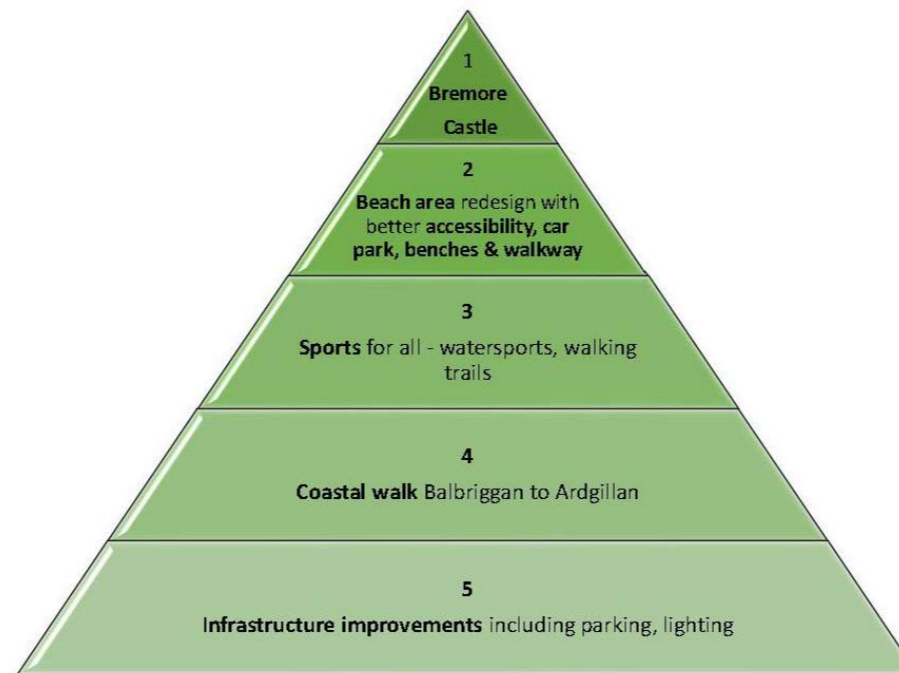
1
Bremore Castle

2
Beach area redesign with better accessibility, car park, benches & walkway

3
Sports for all - watersports, walking trails

4
Coastal walk Balbriggan to Ardgillan

5
Infrastructure improvements including parking, lighting